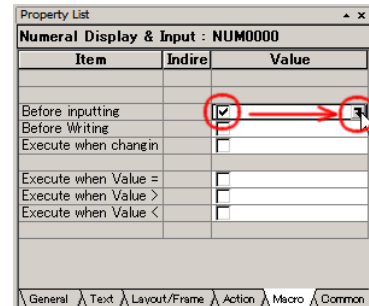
Property List

Numeral Display & Input : NUM0000

| Item | Indire | Value |
|---|---|---|
| | | |
| | | |
| Before inputting | | |
| Before Writing | | |
| Execute when changin | | |
| | | |
| Execute when Value = | | |
| Execute when Value > | | |
| Execute when Value < | | |

General | Text | Layout/Frame | Action | Macro | Common